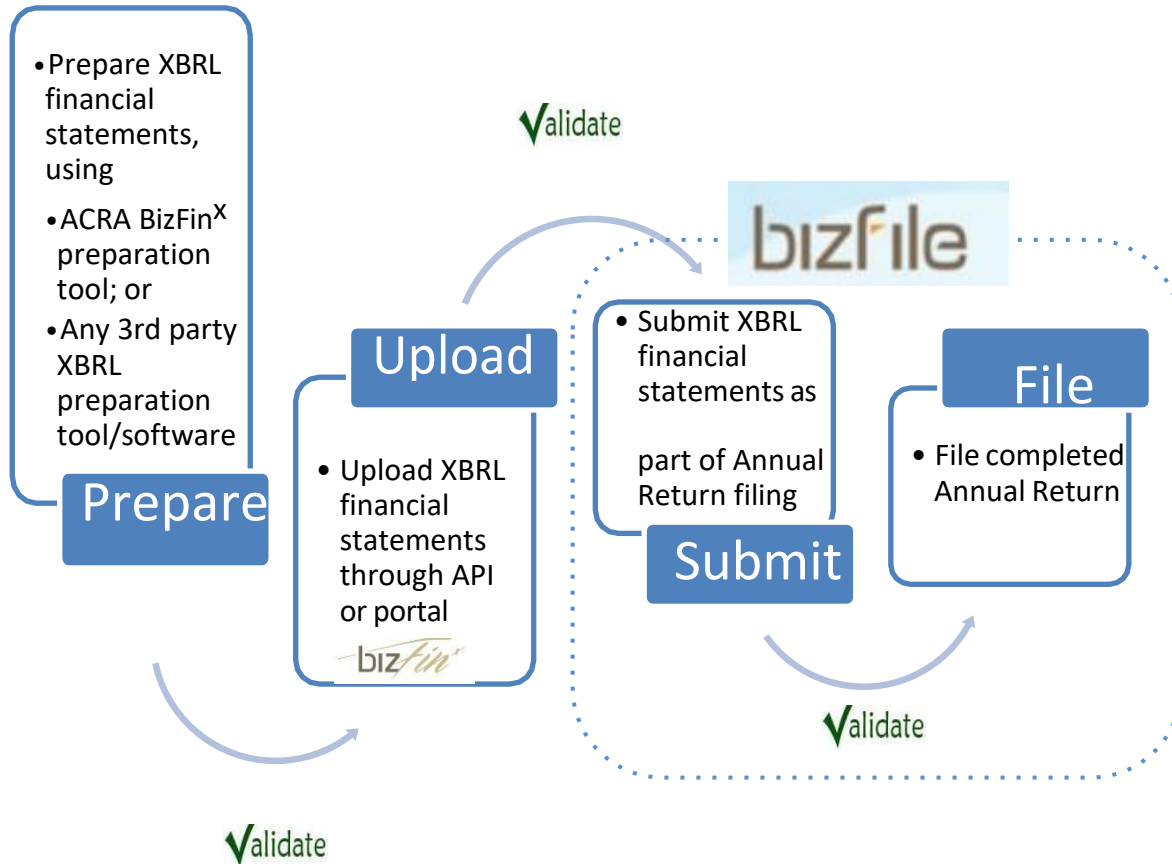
• Prepare XBRL financial statements, using

• ACRA BizFin$^{x}$ preparation tool; or

• Any 3rd party XBRL preparation tool/software

Prepare

Validate

Upload

• Upload XBRL financial statements through API or portal

bizfin$^{x}$

bizfile

• Submit XBRL financial statements as

part of Annual Return filing

Submit

File

• File completed Annual Return

Validate

Validate